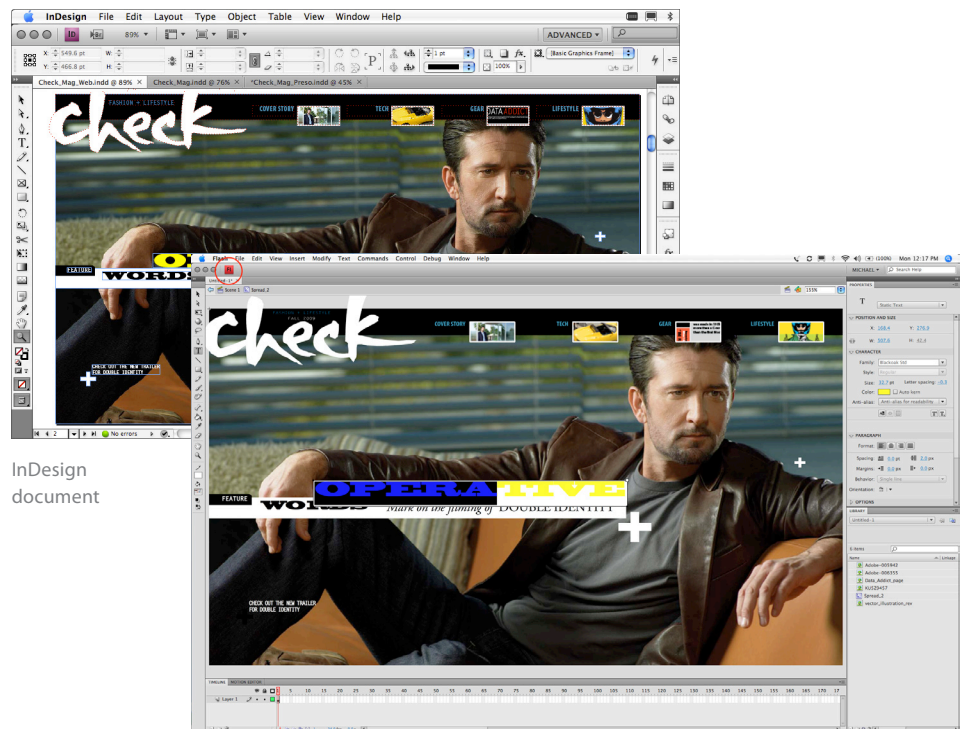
InDesign File Edit Layout Type Object Table View Window Help

ADVANCED

X: 549.8 pt
Y: 466.8 pt
W:
H:

1 pt

100%

[Basic Graphics Frame]

Check_Mag_Web.indd @ 89%
Check_Mag.indd @ 76%
*Check_Mag_Preso.indd @ 45%

FASHION + LIFESTYLE
check
COVER STORY
TECH
GEAR
LIFESTYLE

FEATURE
WORDS

CHECK OUT THE NEW TRAILER FOR DOUBLE IDENTITY

2
No errors

InDesign document

Flash File Edit View Insert Modify Text Commands Control Debug Window Help
Mon 12:17 PM
MICHAEL
Search Help

Scene 1
Spread_2
155%

FASHION + LIFESTYLE
FALL 2009
check
COVER STORY
TECH
GEAR
LIFESTYLE

FEATURE
OPERATIVE
WORDS
Mark on the filming of DOUBLE IDENTITY

CHECK OUT THE NEW TRAILER FOR DOUBLE IDENTITY

PROPERTIES
Static Text
POSITION AND SIZE
X: 168.4
Y: 276.3
W: 507.0
H: 32.4
CHARACTER
Family: Blackoak Std
Style:
Size: 32.7 pt
Letter spacing: -0.3
Color:
Auto kern
Anti-alias: Anti-alias for readability
PARAGRAPH
Format:
Spacing: 0.0 px
0.0 px
Margins: 0.0 px
0.0 px
Behavior: Single line
Orientation:
OPTIONS

LIBRARY
Untitled-1
6 items
Name
Adobe-005942
Adobe-006555
Data_Addict_page
KUS29457
Spread_2
vector_illustration_mx

TIMELINE
MOTION EDITOR
Layer 1
1 5 10 15 20 25 30 35 40 45 50 55 60 65 70 75 80 85 90 95 100 105 110 115 120 125 130 135 140 145 150 155 160 165 170 17